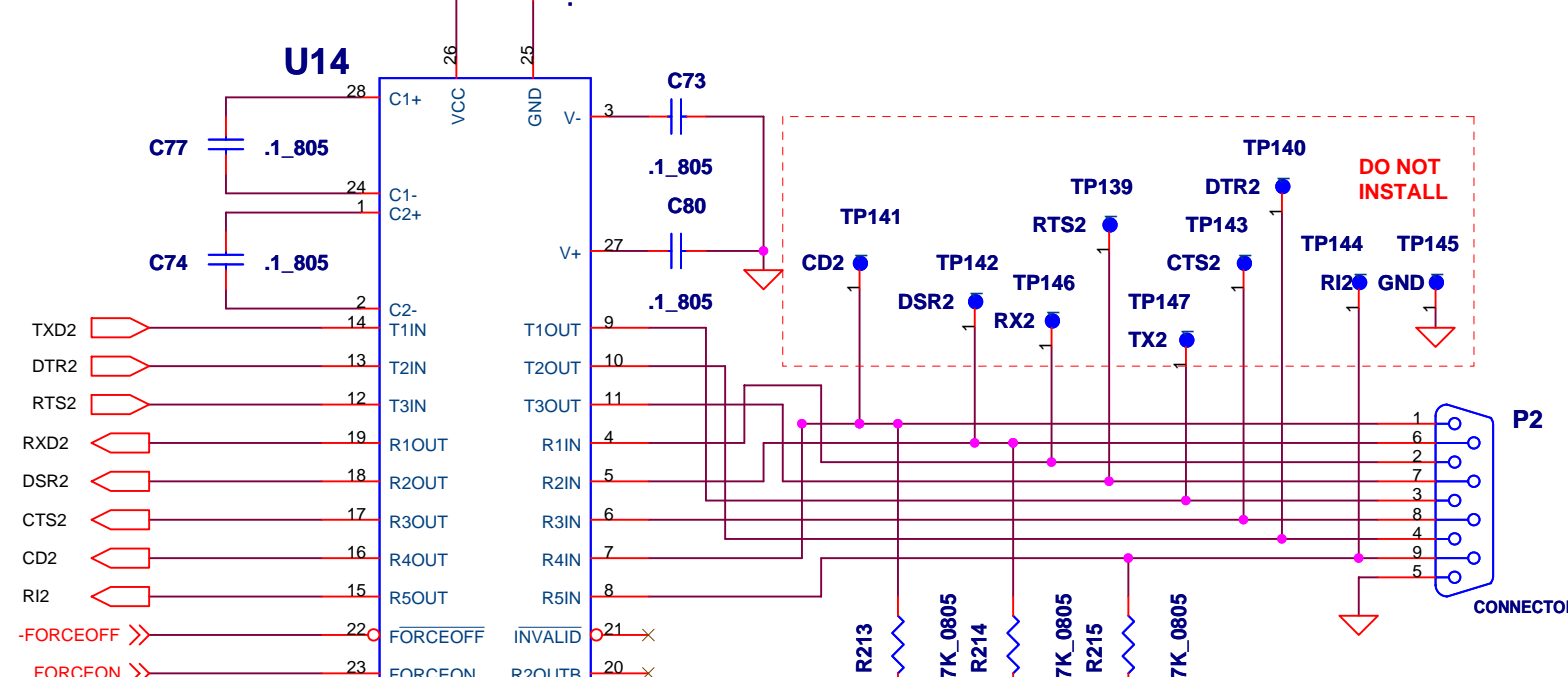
U14

26 VCC
25 GND
28 C1+
24 C1-
1 C2+
2 C2-
3 V-
27 V+

C77 .1_805
C74 .1_805
C73 .1_805
C80 .1_805

TXD2 14 T1IN
DTR2 13 T2IN
RTS2 12 T3IN
RXD2 19 R1OUT
DSR2 18 R2OUT
CTS2 17 R3OUT
CD2 16 R4OUT
RI2 15 R5OUT
-FORCEOFF 22 $\overline{FORCEOFF}$
FORCEON 23 FORCEON

T1OUT 9
T2OUT 10
T3OUT 11
R1IN 4
R2IN 5
R3IN 6
R4IN 7
R5IN 8
$\overline{INVALID}$ 21
R2OUTB 20

TP140
DO NOT INSTALL
TP139
DTR2
TP141
RTS2
TP143
TP142
CD2
TP146
CTS2
TP144
TP145
DSR2
RX2
TP147
RI2
GND
TX2
1
1
1
1
1
1
1
1
1

P2
1
6
2
7
3
8
4
9
5
CONNECTOR

R213
7K_0805
R214
7K_0805
R215
7K_0805